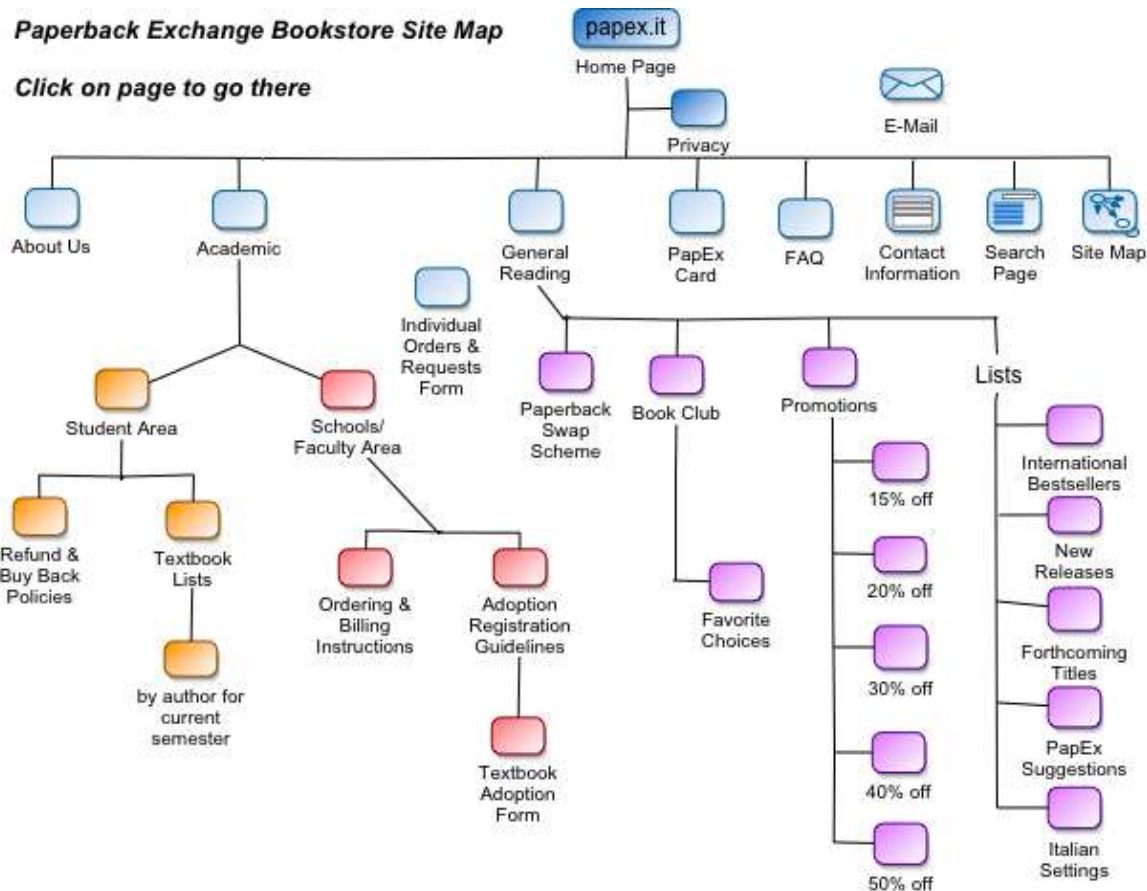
Paperback Exchange Bookstore Site Map

Click on page to go there

papex.it

Home Page

Privacy

E-Mail

About Us

Academic

General Reading

PapEx Card

FAQ

Contact Information

Search Page

Site Map

Individual Orders & Requests Form

Student Area

Schools/ Faculty Area

Refund & Buy Back Policies

Textbook Lists

by author for current semester

Ordering & Billing Instructions

Adoption Registration Guidelines

Textbook Adoption Form

Paperback Swap Scheme

Book Club

Favorite Choices

Promotions

15% off

20% off

30% off

40% off

50% off

Lists

International Bestsellers

New Releases

Forthcoming Titles

PapEx Suggestions

Italian Settings